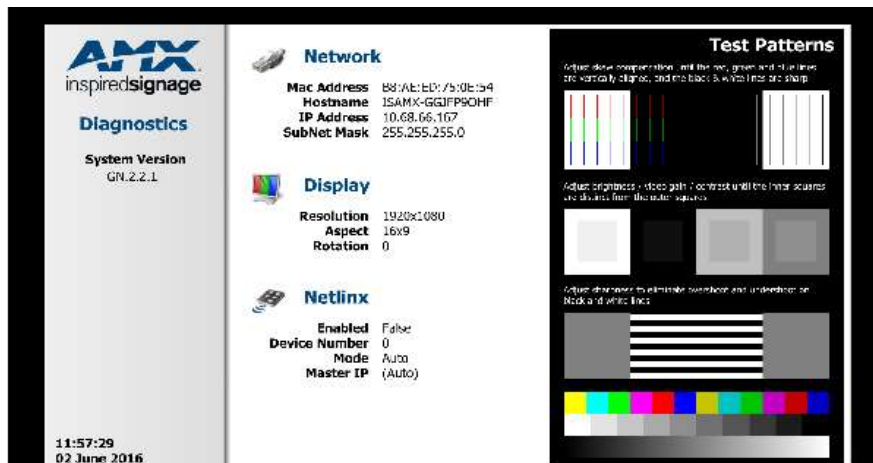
AMX
inspiredsignage

Diagnostics

System Version
GN.2.2.1

11:57:29
02 June 2016

Network

Mac Address B8:AE:ED:75:0E:54
Hostname ISAMX-GGJFP9OHF
IP Address 10.68.66.167
SubNet Mask 255.255.255.0

Display

Resolution 1920x1080
Aspect 16x9
Rotation 0

Netlinx

Enabled False
Device Number 0
Mode Auto
Master IP (Auto)

Test Patterns

Adjust skew compensation until the red, green and blue lines are vertically aligned, and the black & white lines are sharp

Adjust brightness / video gain / contrast until the inner squares are distinct from the outer squares

Adjust sharpness to eliminate overshoot and undershoot on black and white lines